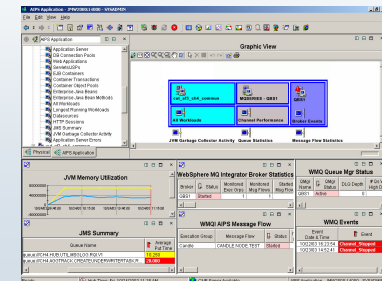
AIPS Application - PPM03B03:4000 - SYSADMIN

File Edit View Help

AIPS Application

Application Server
DB Connection Pools
Web Applications
Servlets/JSPs
EJB Containers
Container Transactions
Container Object Pools
Enterprise Java Beans
Enterprise Java Bean Methods
All Workloads
Longest Running Workloads
Datasources
HTTP Sessions
JMS Summary
JVM Garbage Collector Activity
Application Server Errors

Physical
AIPS Application

Graphic View

cat_ct3_cbb_common
MQSERIES - QB01
QB01
All Workloads
Channel Performance
Broker Events
JVM Garbage Collector Activity
Queue Statistics
Message Flow Statistics

JVM Memory Utilization

WebSphere MQ Integrator Broker Statistics

| Broker | Status | Monitored Data Flows | Monitored Msg Flows | Started Msg Flows |
|---|---|---|---|---|
| QB01 | Started | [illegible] | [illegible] | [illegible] |

WMQ Queue Mgr Status

| QMgr Name | QMgr Status | DLQ Depth | Pe Ev |
|---|---|---|---|
| QB01 | Active | 0 | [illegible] |

JMS Summary

| Queue Name | Average Pull Time |
|---|---|
| queue://CHI.HUB.UTIL.MSG.LOG.REQ.V1 | 10.200 |
| queue://CHI.HUB.CONTRACT.CREATE.INQUIRY.INTERFACE.R | 70.000 |

WMQ/ AIPS Message Flow

| Execution Group | Message Flow | Status |
|---|---|---|
| Candle | CANDLE NODE TEST | Started |

WMQ Events

| Event Date & Time | Event |
|---|---|
| 10/23/03 16:23:54 | Channel_Stopped |
| 10/23/03 14:52:41 | Channel_Stopped |